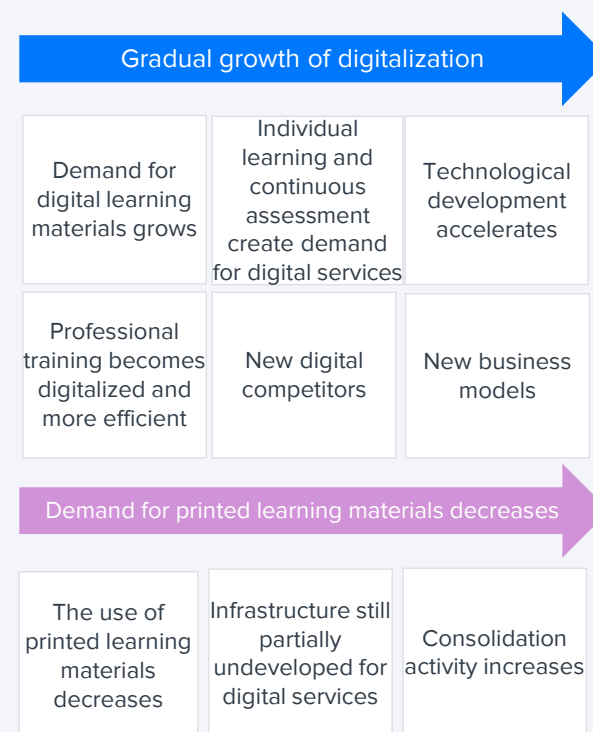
Gradual growth of digitalization

Demand for digital learning materials grows

Individual learning and continuous assessment create demand for digital services

Technological development accelerates

Professional training becomes digitalized and more efficient

New digital competitors

New business models

Demand for printed learning materials decreases

The use of printed learning materials decreases

Infrastructure still partially undeveloped for digital services

Consolidation activity increases